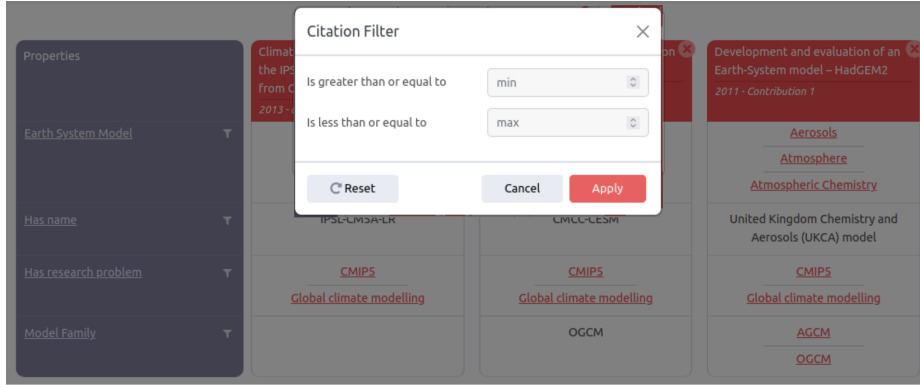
Citation Filter

Is greater than or equal to min

Is less than or equal to max

Reset

Cancel

Apply

Properties

Earth System Model

Has name

Has research problem

Model Family

Climat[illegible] the IPS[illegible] from C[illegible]

2013 - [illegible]

IPSL-CM5A-LR

CMIP5

Global climate modelling

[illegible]on

CMCC-CESM

CMIP5

Global climate modelling

OGCM

Development and evaluation of an Earth-System model – HadGEM2

2011 - Contribution 1

Aerosols

Atmosphere

Atmospheric Chemistry

United Kingdom Chemistry and Aerosols (UKCA) model

CMIP5

Global climate modelling

AGCM

OGCM